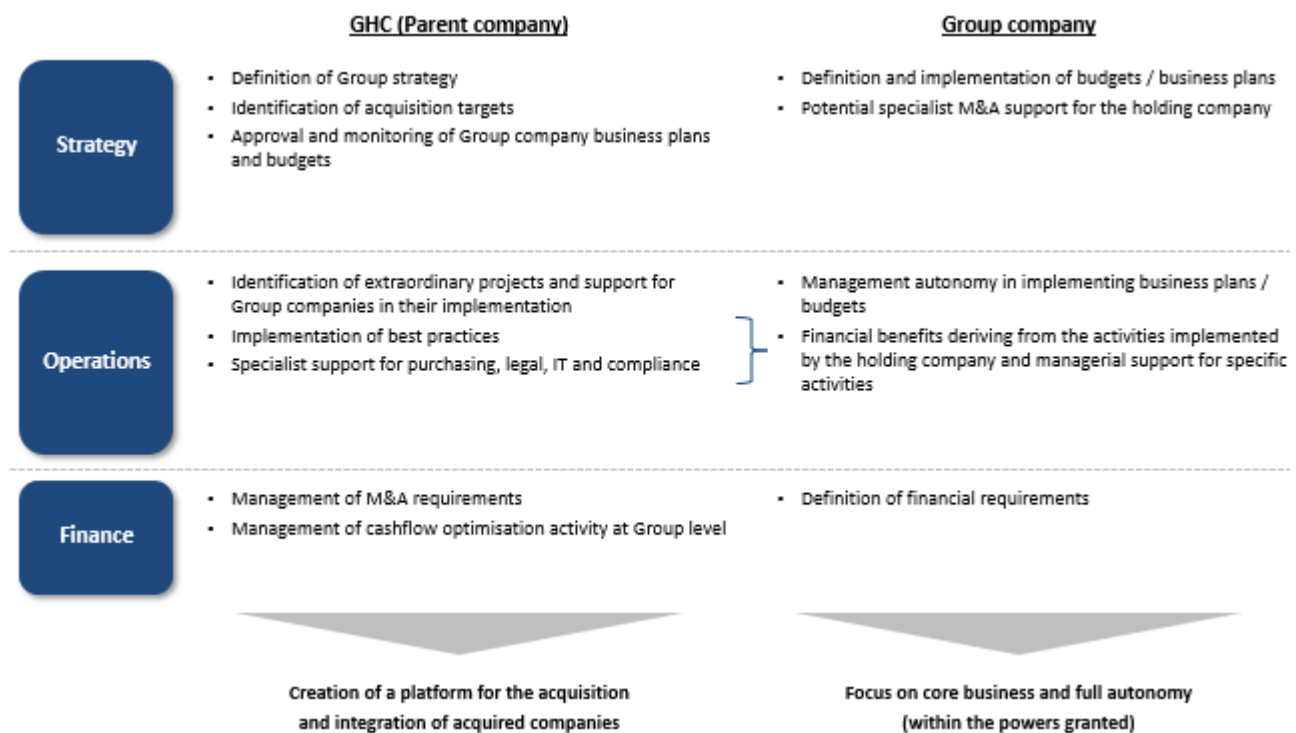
GHC (Parent company)

Group company

Strategy

- Definition of Group strategy
- Identification of acquisition targets
- Approval and monitoring of Group company business plans and budgets

- Definition and implementation of budgets / business plans
- Potential specialist M&A support for the holding company

Operations

- Identification of extraordinary projects and support for Group companies in their implementation
- Implementation of best practices
- Specialist support for purchasing, legal, IT and compliance

- Management autonomy in implementing business plans / budgets
- Financial benefits deriving from the activities implemented by the holding company and managerial support for specific activities

Finance

- Management of M&A requirements
- Management of cashflow optimisation activity at Group level

- Definition of financial requirements

Creation of a platform for the acquisition and integration of acquired companies

Focus on core business and full autonomy (within the powers granted)